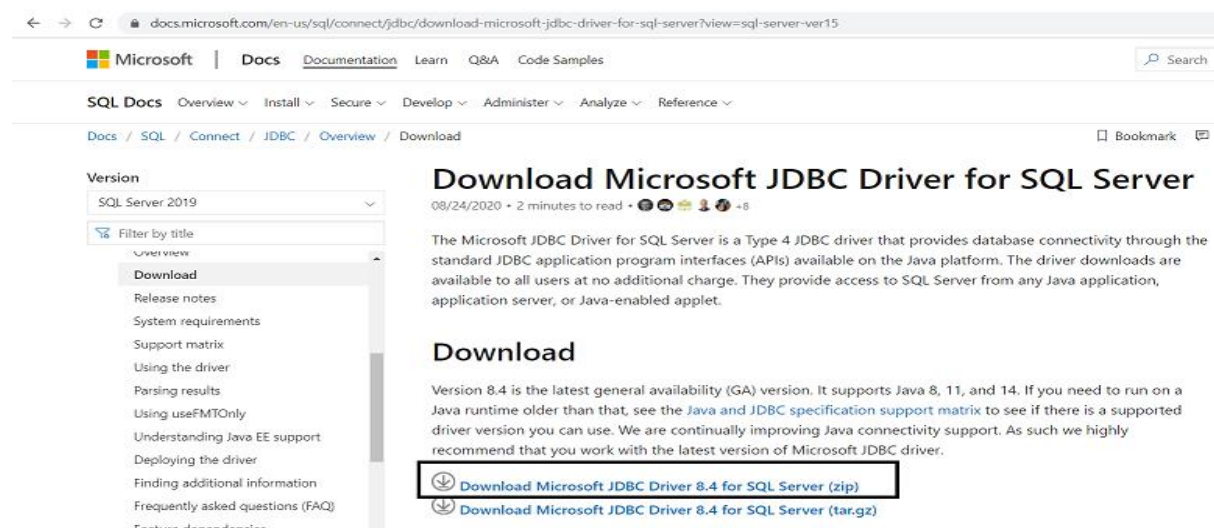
docs.microsoft.com/en-us/sql/connect/jdbc/download-microsoft-jdbc-driver-for-sql-server?view=sql-server-ver15

Microsoft | Docs Documentation Learn Q&A Code Samples Search

SQL Docs Overview Install Secure Develop Administer Analyze Reference

Docs / SQL / Connect / JDBC / Overview / Download

Bookmark

Version

SQL Server 2019

Filter by title

Overview

Download

Release notes

System requirements

Support matrix

Using the driver

Parsing results

Using useFMTOnly

Understanding Java EE support

Deploying the driver

Finding additional information

Frequently asked questions (FAQ)

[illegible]

Download Microsoft JDBC Driver for SQL Server

08/24/2020 • 2 minutes to read • +8

The Microsoft JDBC Driver for SQL Server is a Type 4 JDBC driver that provides database connectivity through the standard JDBC application program interfaces (APIs) available on the Java platform. The driver downloads are available to all users at no additional charge. They provide access to SQL Server from any Java application, application server, or Java-enabled applet.

Download

Version 8.4 is the latest general availability (GA) version. It supports Java 8, 11, and 14. If you need to run on a Java runtime older than that, see the Java and JDBC specification support matrix to see if there is a supported driver version you can use. We are continually improving Java connectivity support. As such we highly recommend that you work with the latest version of Microsoft JDBC driver.

Download Microsoft JDBC Driver 8.4 for SQL Server (zip)

Download Microsoft JDBC Driver 8.4 for SQL Server (tar.gz)